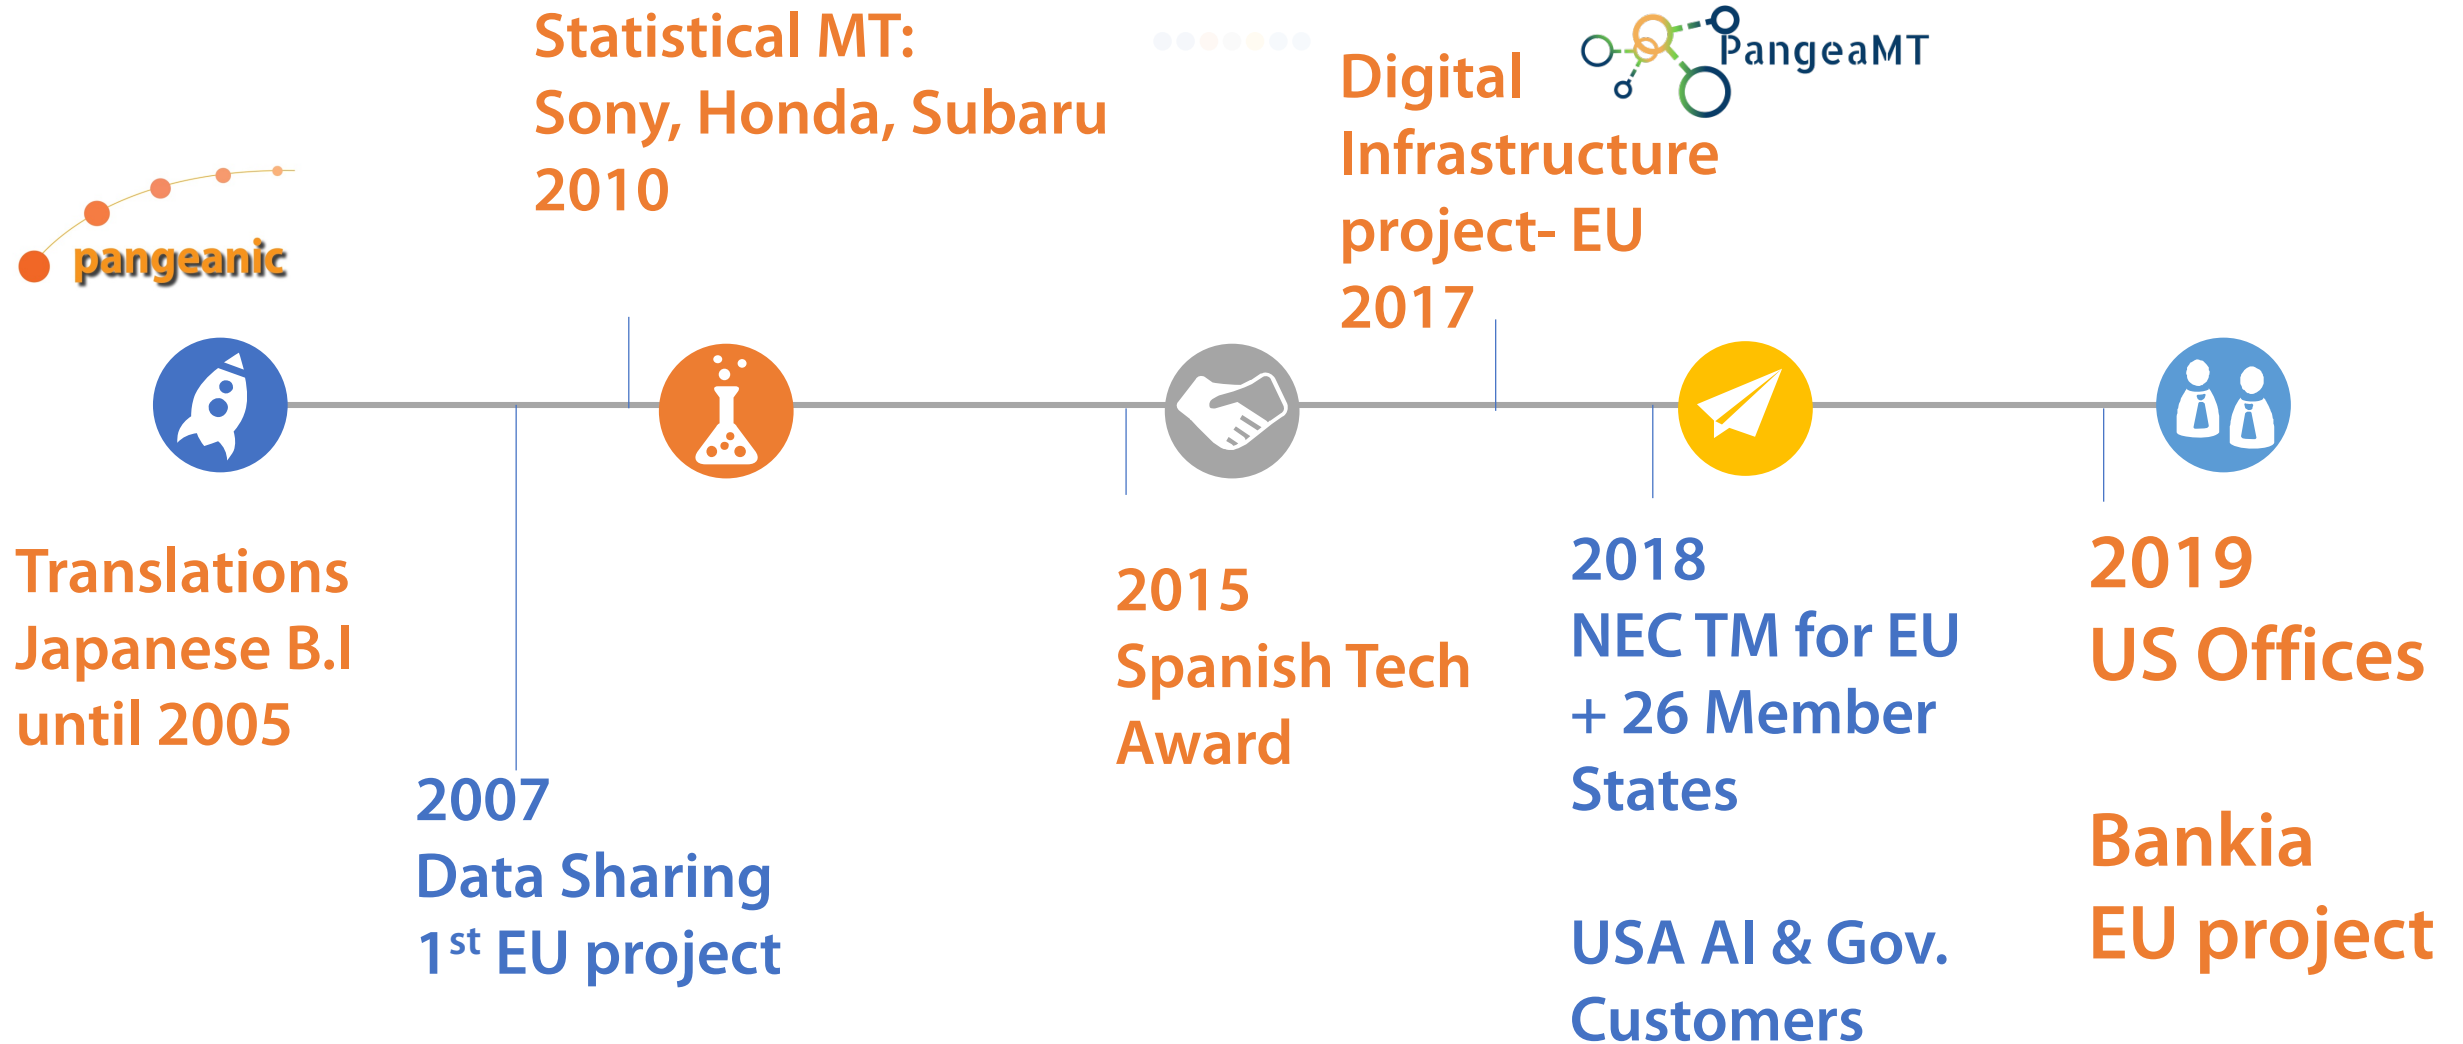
Statistical MT:
Sony, Honda, Subaru
2010

Digital
Infrastructure
project- EU
2017

PangeaMT

pangeanic

Translations
Japanese B.I
until 2005

2007
Data Sharing
1$^{st}$ EU project

2015
Spanish Tech
Award

2018
NEC TM for EU
+ 26 Member
States

USA AI & Gov.
Customers

2019
US Offices

Bankia
EU project